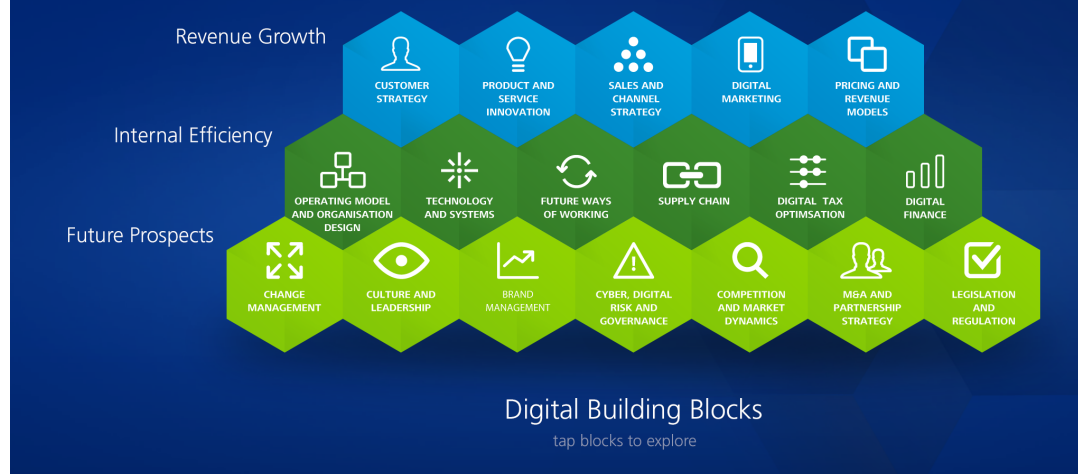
Revenue Growth

CUSTOMER STRATEGY

PRODUCT AND SERVICE INNOVATION

SALES AND CHANNEL STRATEGY

DIGITAL MARKETING

PRICING AND REVENUE MODELS

Internal Efficiency

OPERATING MODEL AND ORGANISATION DESIGN

TECHNOLOGY AND SYSTEMS

FUTURE WAYS OF WORKING

SUPPLY CHAIN

DIGITAL TAX OPTIMSATION

DIGITAL FINANCE

Future Prospects

CHANGE MANAGEMENT

CULTURE AND LEADERSHIP

BRAND MANAGEMENT

CYBER, DIGITAL RISK AND GOVERNANCE

COMPETITION AND MARKET DYNAMICS

M&A AND PARTNERSHIP STRATEGY

LEGISLATION AND REGULATION

Digital Building Blocks

tap blocks to explore